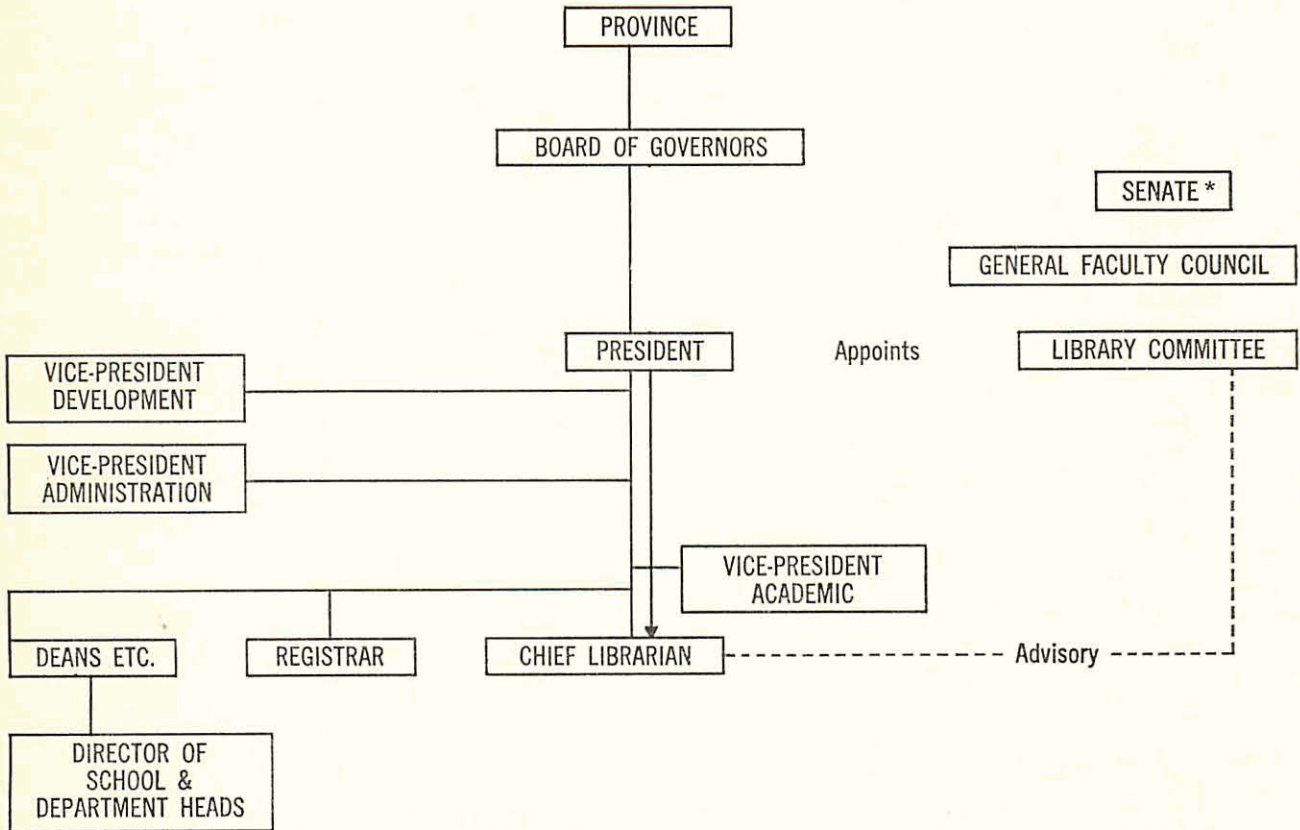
PROVINCE

BOARD OF GOVERNORS

SENATE *

GENERAL FACULTY COUNCIL

PRESIDENT

Appoints

LIBRARY COMMITTEE

VICE-PRESIDENT DEVELOPMENT

VICE-PRESIDENT ADMINISTRATION

VICE-PRESIDENT ACADEMIC

DEANS ETC.

REGISTRAR

CHIEF LIBRARIAN

Advisory

DIRECTOR OF SCHOOL & DEPARTMENT HEADS